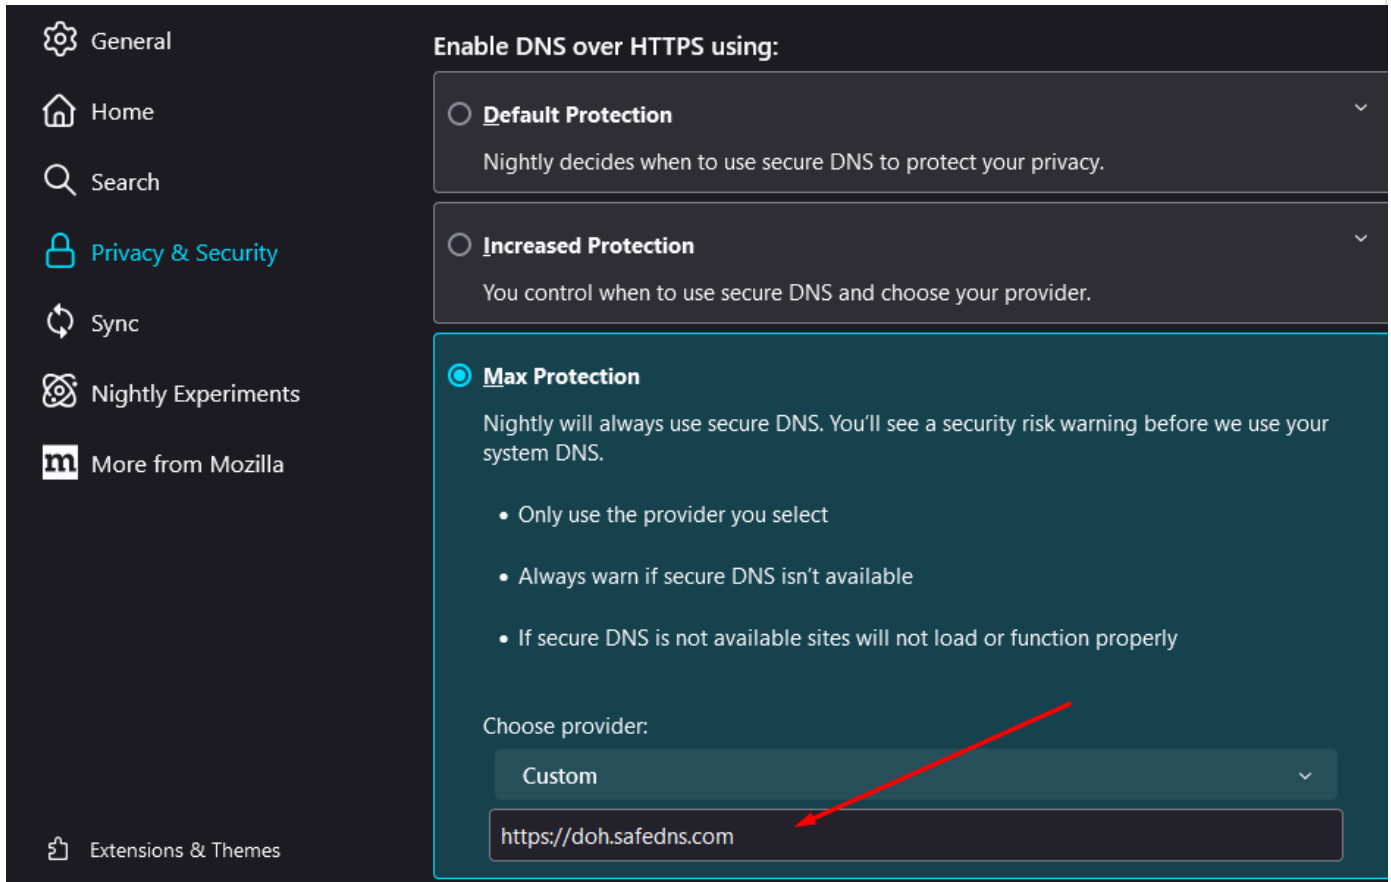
General

Home

Search

Privacy & Security

Sync

Nightly Experiments

More from Mozilla

Extensions & Themes

Enable DNS over HTTPS using:

Default Protection

Nightly decides when to use secure DNS to protect your privacy.

Increased Protection

You control when to use secure DNS and choose your provider.

Max Protection

Nightly will always use secure DNS. You'll see a security risk warning before we use your system DNS.

- Only use the provider you select
- Always warn if secure DNS isn't available
- If secure DNS is not available sites will not load or function properly

Choose provider:

Custom

https://doh.safedns.com